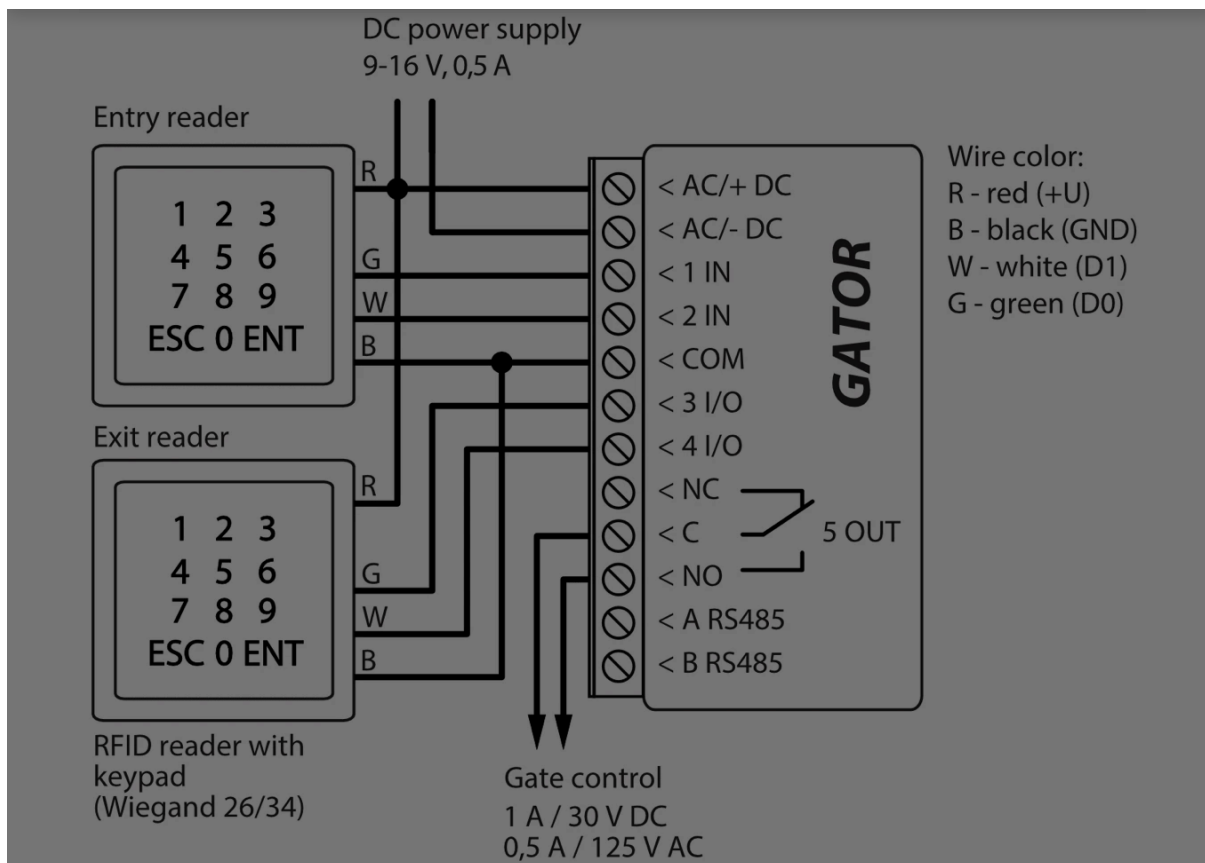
DC power supply
9-16 V, 0,5 A

Entry reader

R
G
W
B

1 2 3
4 5 6
7 8 9
ESC 0 ENT

Exit reader

R
G
W
B

1 2 3
4 5 6
7 8 9
ESC 0 ENT

RFID reader with keypad (Wiegand 26/34)

< AC/+ DC
< AC/- DC
< 1 IN
< 2 IN
< COM
< 3 I/O
< 4 I/O
< NC
< C
< NO
< A RS485
< B RS485

5 OUT

GATOR

Wire color:
R - red (+U)
B - black (GND)
W - white (D1)
G - green (D0)

Gate control
1 A / 30 V DC
0,5 A / 125 V AC